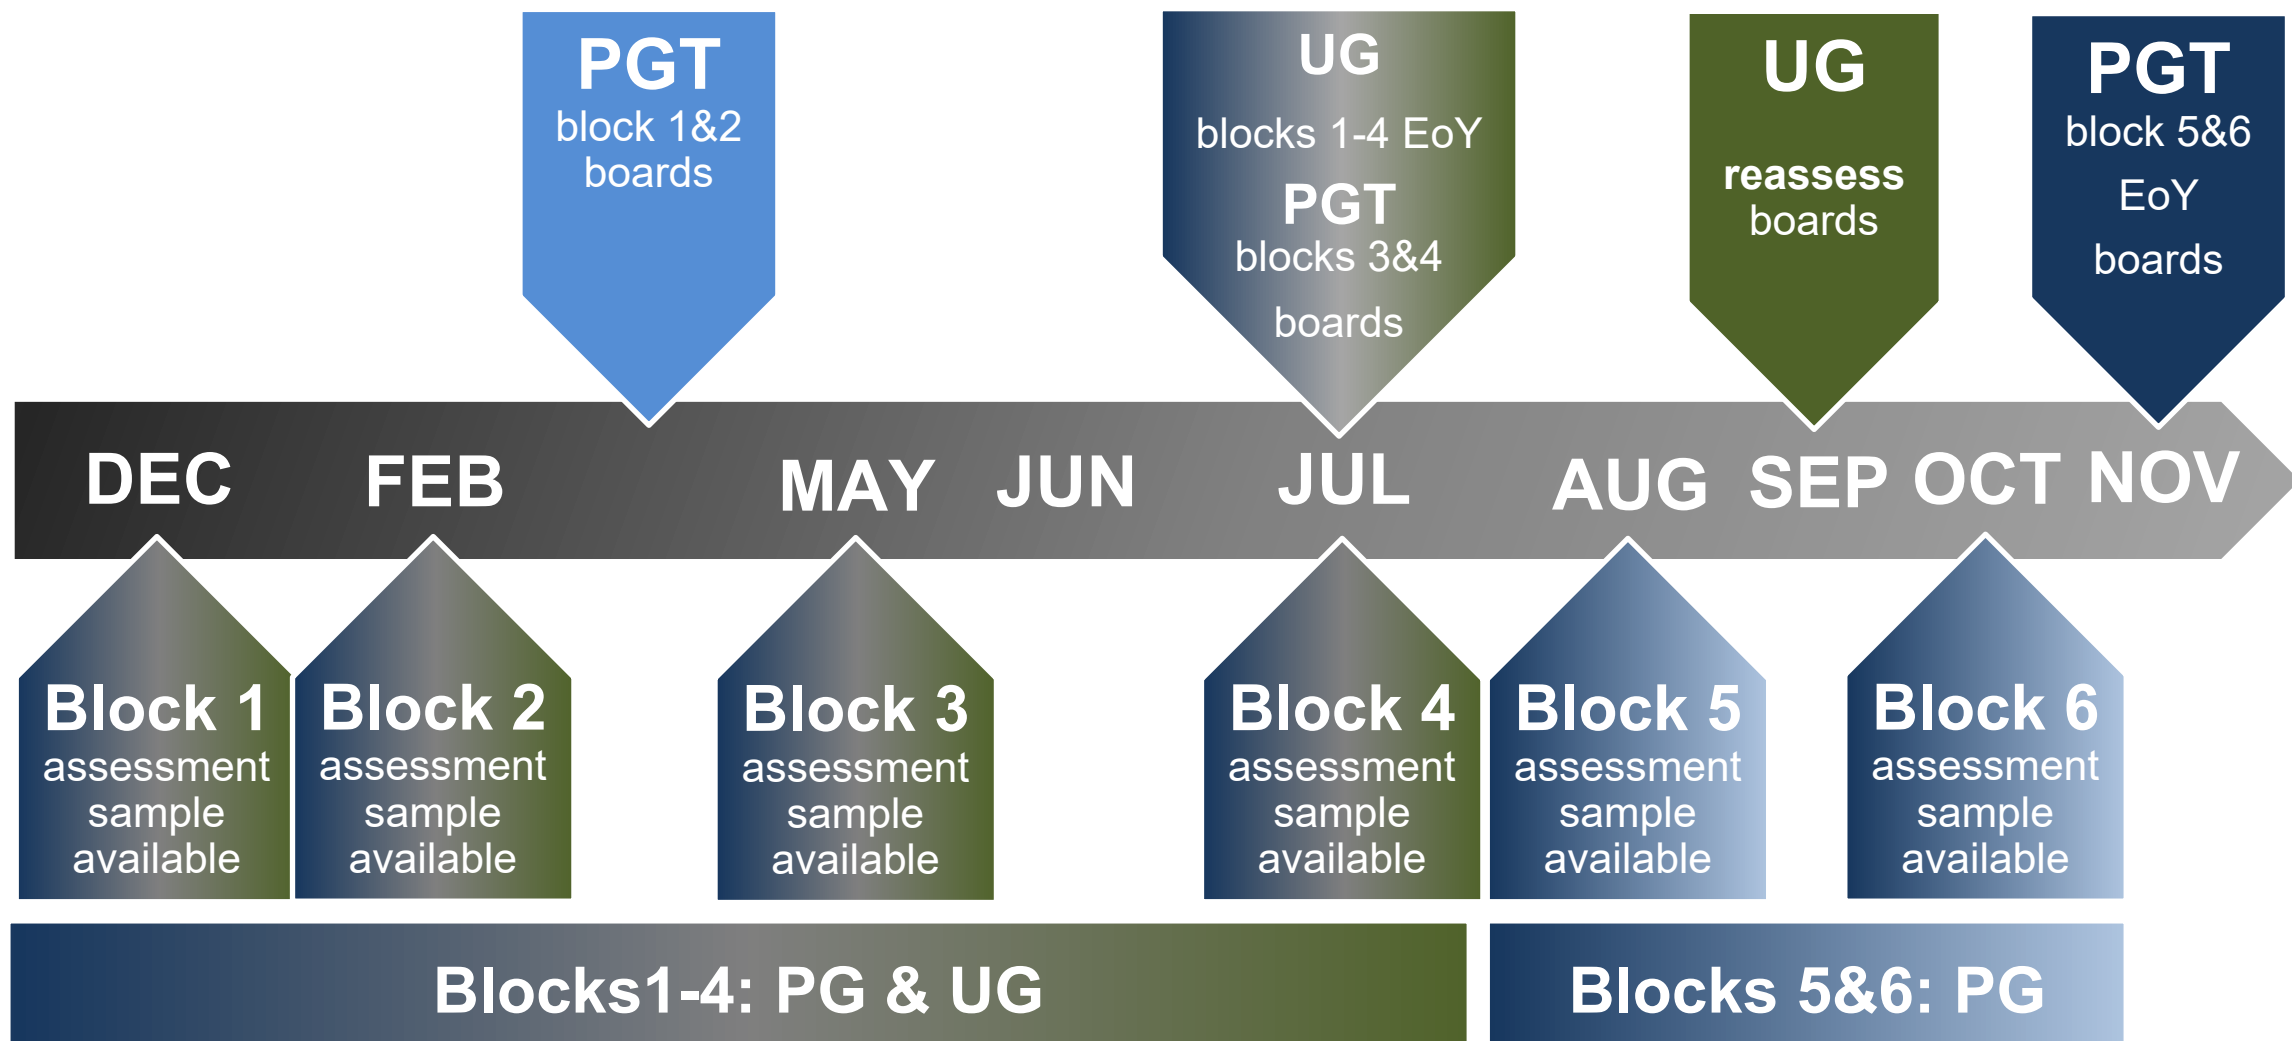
PGT
block 1&2
boards

UG
blocks 1-4 EoY
PGT
blocks 3&4
boards

UG
reassess
boards

PGT
block 5&6
EoY
boards

DEC FEB MAY JUN JUL AUG SEP OCT NOV

Block 1
assessment
sample
available

Block 2
assessment
sample
available

Block 3
assessment
sample
available

Block 4
assessment
sample
available

Block 5
assessment
sample
available

Block 6
assessment
sample
available

Blocks1-4: PG & UG

Blocks 5&6: PG